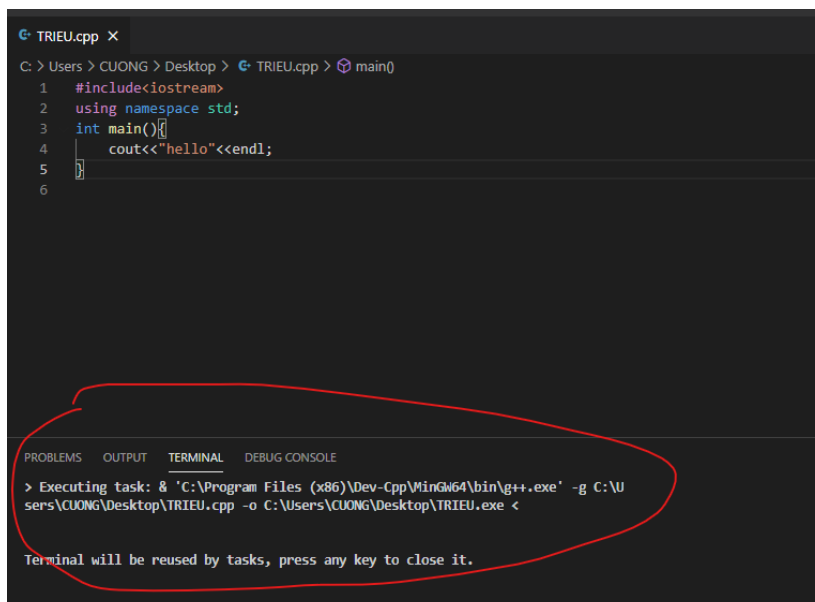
TRIEU.cpp ×

C: > Users > CUONG > Desktop > TRIEU.cpp > main()

1 #include<iostream>
2 using namespace std;
3 int main(){
4 cout<<"hello"<<endl;
5 }
6

PROBLEMS OUTPUT TERMINAL DEBUG CONSOLE

> Executing task: & 'C:\Program Files (x86)\Dev-Cpp\MinGW64\bin\g++.exe' -g C:\Users\CUONG\Desktop\TRIEU.cpp -o C:\Users\CUONG\Desktop\TRIEU.exe <

Terminal will be reused by tasks, press any key to close it.